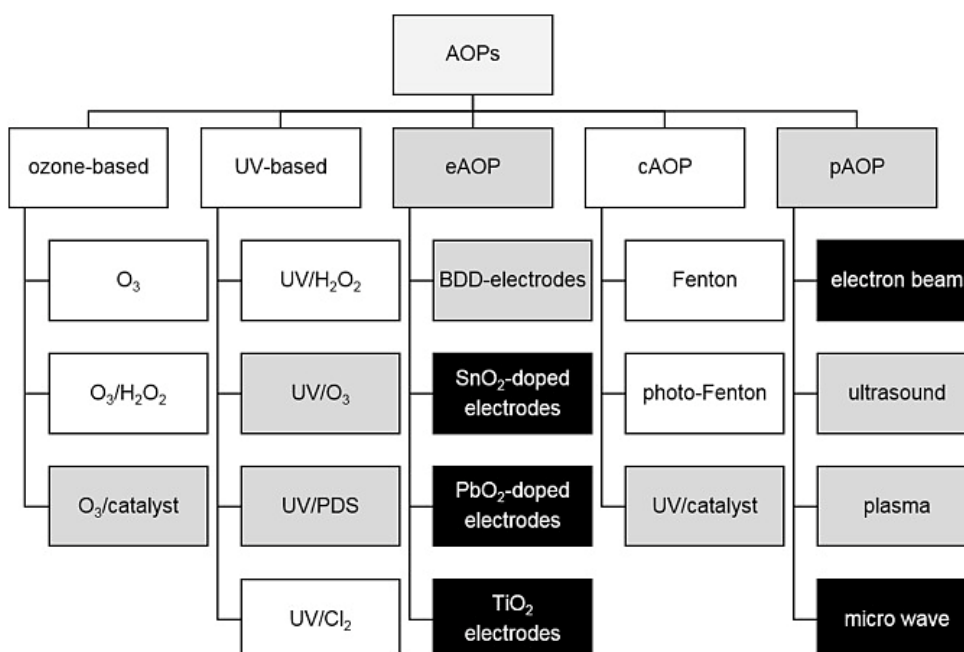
AOPs

ozone-based

$O_3$

$O_3/H_2O_2$

$O_3$/catalyst

UV-based

UV/$H_2O_2$

UV/$O_3$

UV/PDS

UV/$Cl_2$

eAOP

BDD-electrodes

$SnO_2$-doped electrodes

$PbO_2$-doped electrodes

$TiO_2$ electrodes

cAOP

Fenton

photo-Fenton

UV/catalyst

pAOP

electron beam

ultrasound

plasma

micro wave